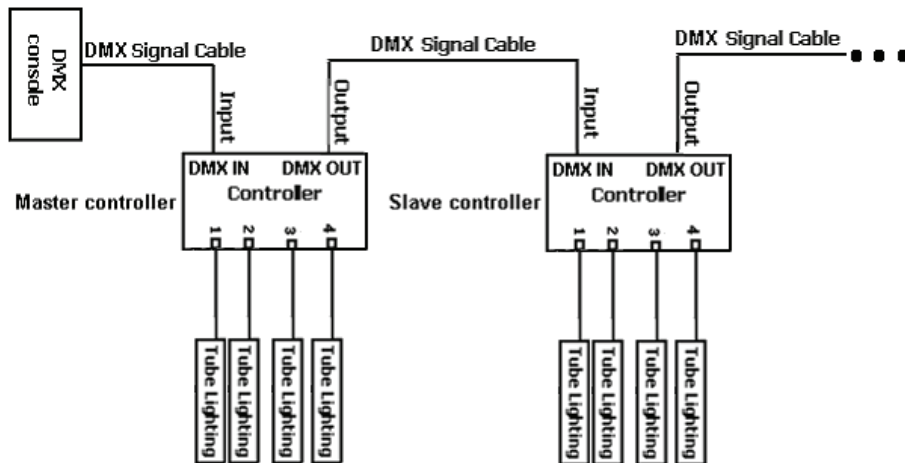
DMX console
DMX Signal Cable
Input
Output
DMX Signal Cable
Input
Output
DMX Signal Cable
Master controller
DMX IN DMX OUT
Controller
1 2 3 4
Slave controller
DMX IN DMX OUT
Controller
1 2 3 4
Tube Lighting
Tube Lighting
Tube Lighting
Tube Lighting
Tube Lighting
Tube Lighting
Tube Lighting
Tube Lighting